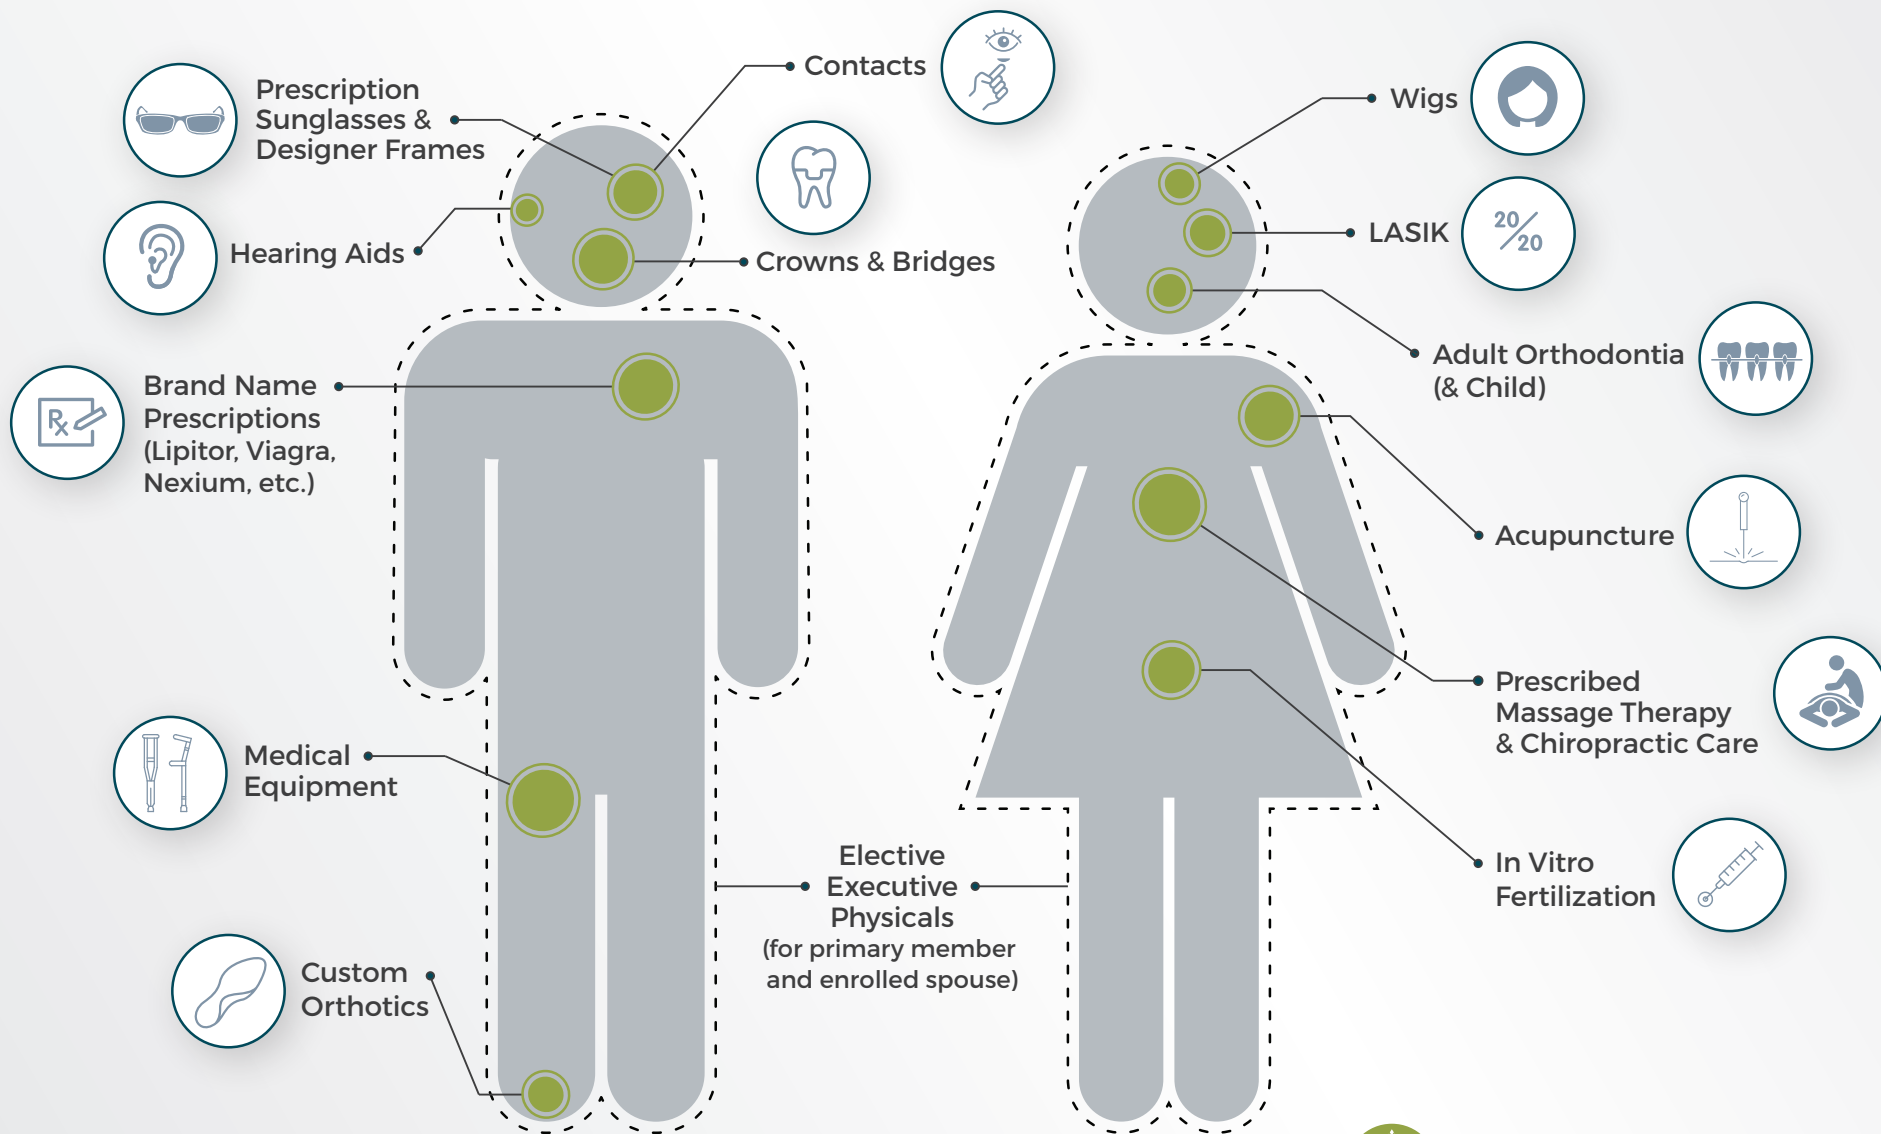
Prescription Sunglasses & Designer Frames

Contacts

Hearing Aids

Crowns & Bridges

Wigs

LASIK

20/20

Adult Orthodontia (& Child)

Brand Name Prescriptions (Lipitor, Viagra, Nexium, etc.)

Acupuncture

Prescribed Massage Therapy & Chiropractic Care

Medical Equipment

In Vitro Fertilization

Elective Executive Physicals (for primary member and enrolled spouse)

Custom Orthotics